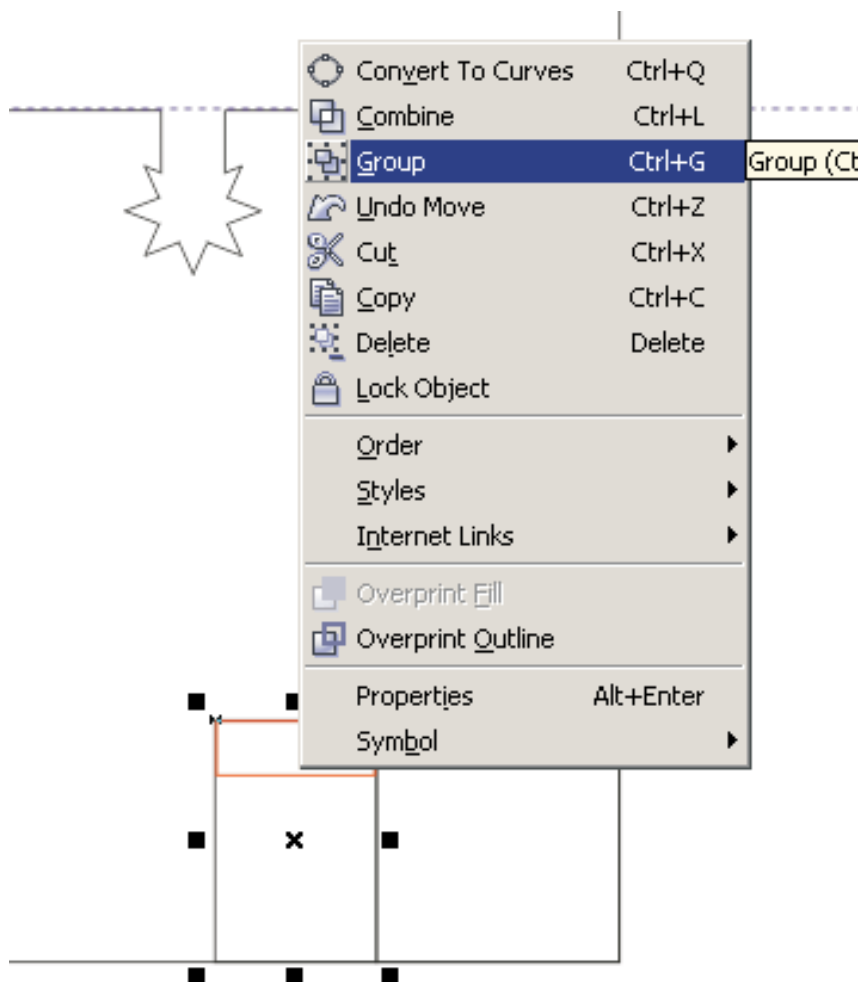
Convert To Curves Ctrl+Q
Combine Ctrl+L
Group Ctrl+G
Undo Move Ctrl+Z
Cut Ctrl+X
Copy Ctrl+C
Delete Delete
Lock Object

Order
Styles
Internet Links

Overprint Fill
Overprint Outline

Properties Alt+Enter
Symbol

Group (Ct